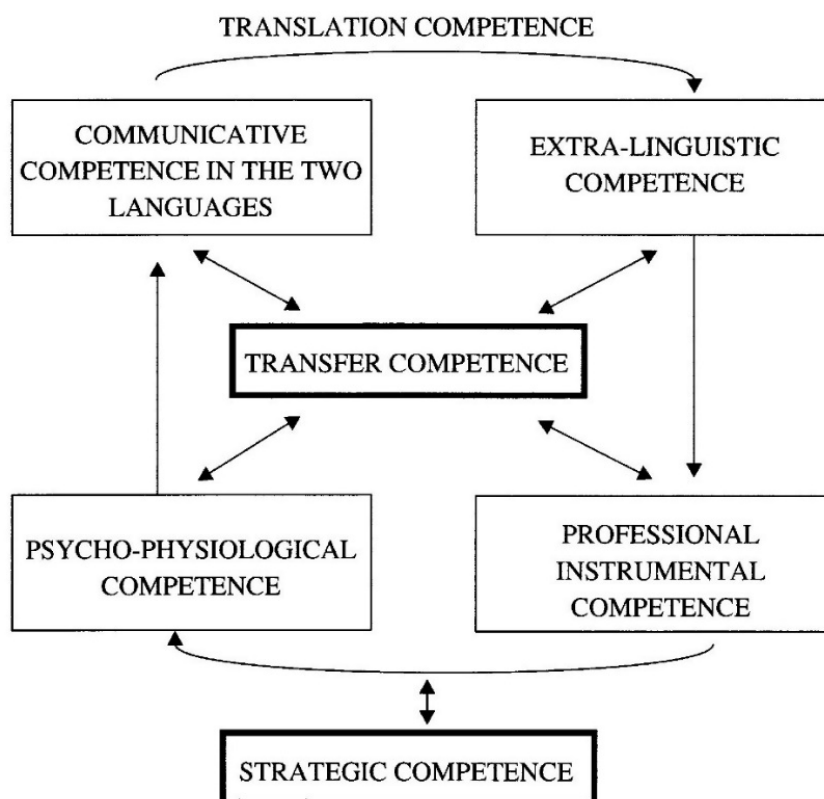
TRANSLATION COMPETENCE

COMMUNICATIVE COMPETENCE IN THE TWO LANGUAGES

EXTRA-LINGUISTIC COMPETENCE

TRANSFER COMPETENCE

PSYCHO-PHYSIOLOGICAL COMPETENCE

PROFESSIONAL INSTRUMENTAL COMPETENCE

STRATEGIC COMPETENCE